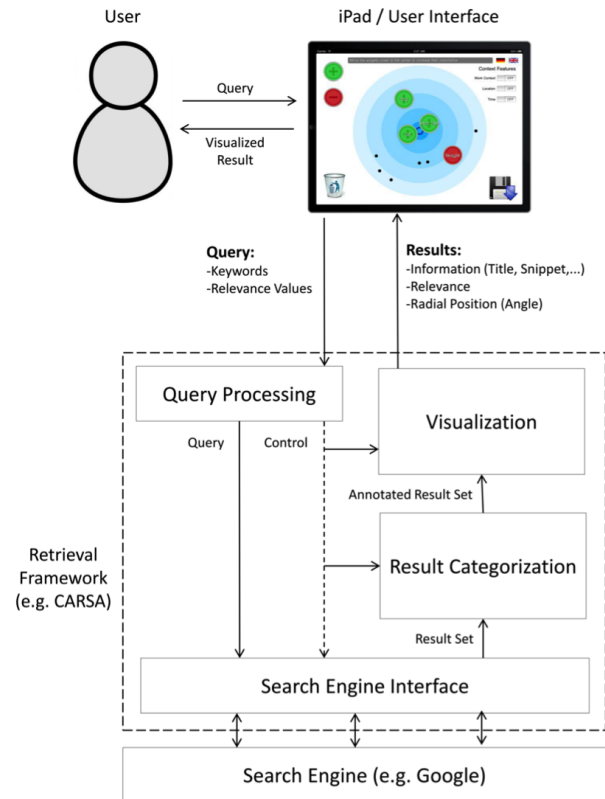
User

iPad / User Interface

Query

Visualized Result

Context Features

Work Context

Location

Time

Query:
-Keywords
-Relevance Values

Results:
-Information (Title, Snippet,...)
-Relevance
-Radial Position (Angle)

Query Processing

Query

Control

Visualization

Annotated Result Set

Retrieval Framework (e.g. CARSA)

Result Categorization

Result Set

Search Engine Interface

Search Engine (e.g. Google)